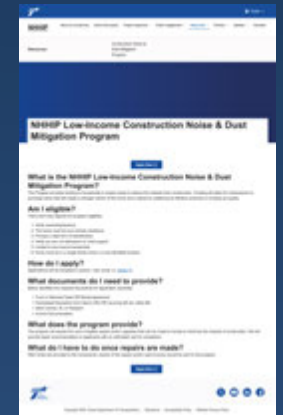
NHHIP Low-Income Construction Noise & Dust Mitigation Program

What is the NHHIP Low-Income Construction Noise & Dust Mitigation Program?

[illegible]

Am I eligible?

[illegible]

How do I apply?

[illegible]

What documents do I need to provide?

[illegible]

What does the program provide?

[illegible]

What do I have to do once repairs are made?

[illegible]